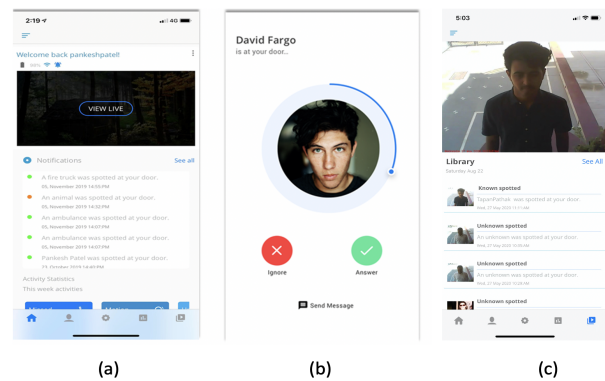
2:19 4G

Welcome back pankeshpatel!

99%

VIEW LIVE

Notifications See all

A fire truck was spotted at your door.
05, November 2019 14:55PM

An animal was spotted at your door.
05, November 2019 14:32PM

An ambulance was spotted at your door.
05, November 2019 14:07PM

An ambulance was spotted at your door.
05, November 2019 14:07PM

Pankesh Patel was spotted at your door.
21, October 2019 18:40PM

Activity Statistics
This week activities

(a)

David Fargo
is at your door..

Ignore

Answer

Send Message

(b)

5:03

Library See All
Saturday Aug 22

Known spotted
TapanPathak was spotted at your door.
Wed, 27 Sep 2020 11:11 AM

Unknown spotted
An unknown was spotted at your door.
Wed, 27 Sep 2020 10:00 AM

Unknown spotted
An unknown was spotted at your door.
Wed, 27 Sep 2020 10:00 AM

Unknown spotted

(c)